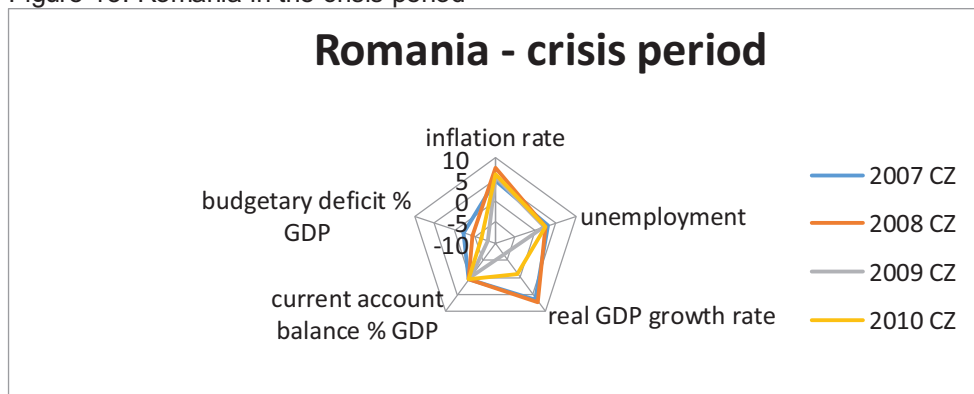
Figure 48. Romania in the crisis period

Romania - crisis period

inflation rate

10
5
0
-5
-10

unemployment

real GDP growth rate

current account balance % GDP

budgetary deficit % GDP

2007 CZ
2008 CZ
2009 CZ
2010 CZ